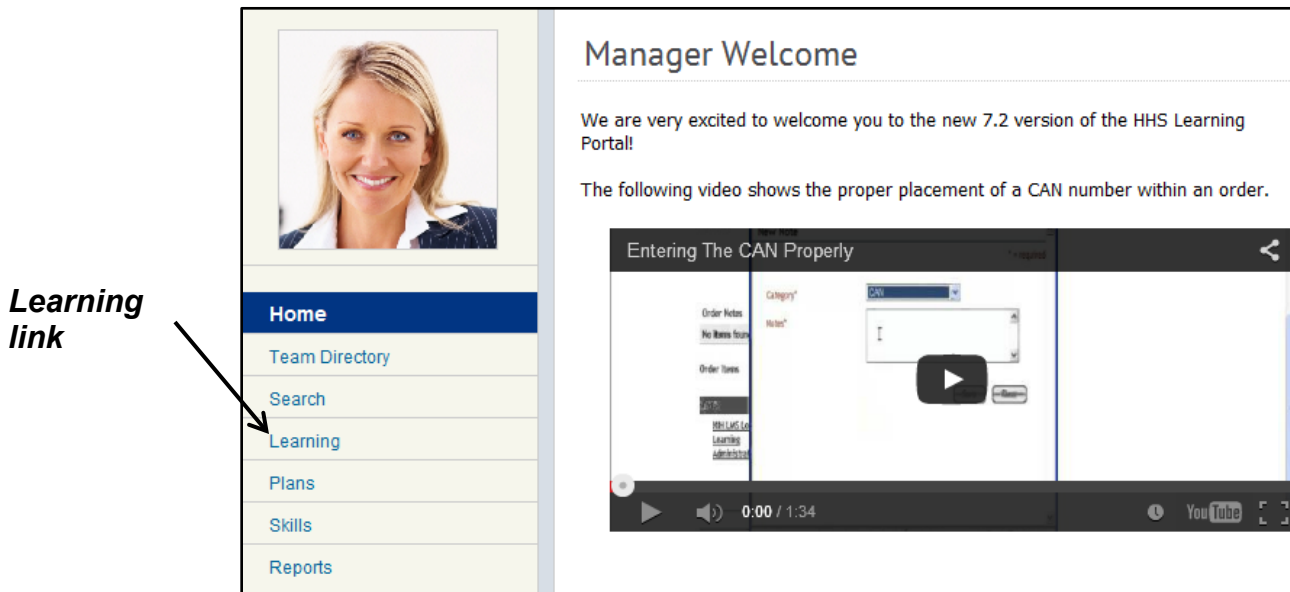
Learning link

Home
Team Directory
Search
Learning
Plans
Skills
Reports

Manager Welcome

We are very excited to welcome you to the new 7.2 version of the HHS Learning Portal!

The following video shows the proper placement of a CAN number within an order.

Entering The CAN Properly

Order Notes
No items found
Order Items
Category*
CAN
Notes*
* required
NIH LMS Lo
Learning
Administ

0:00 / 1:34
YouTube